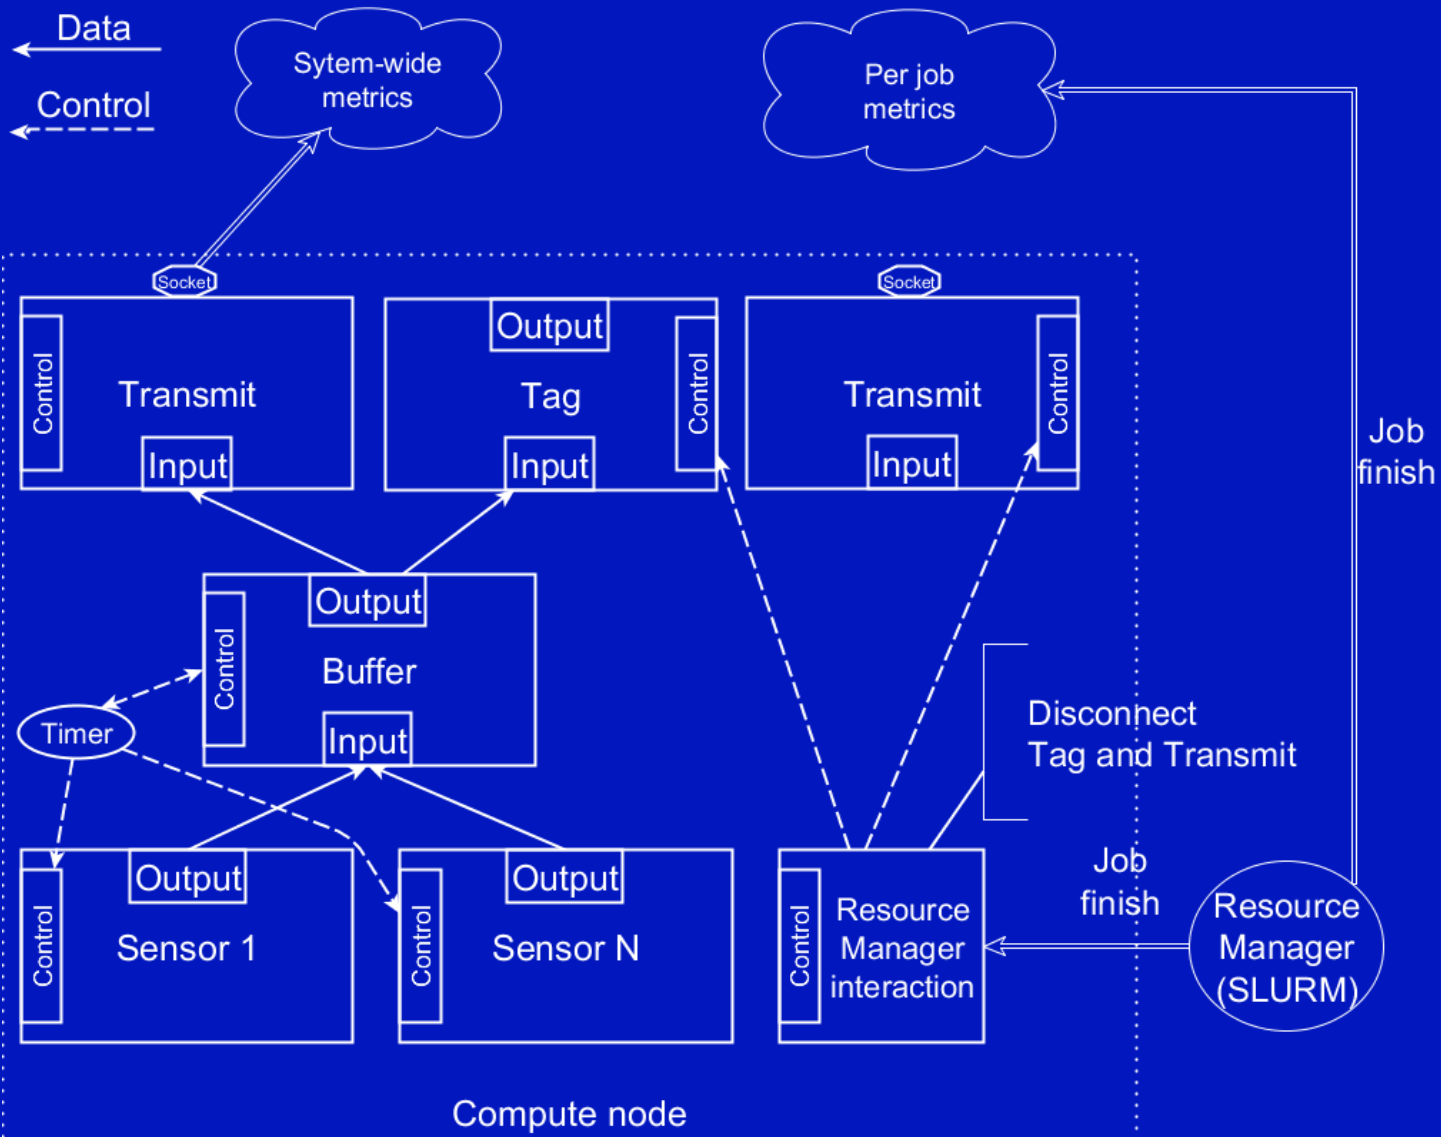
Data

Control

Sytem-wide metrics

Per job metrics

Socket

Control

Transmit

Input

Output

Tag

Control

Input

Socket

Transmit

Control

Input

Job finish

Output

Control

Buffer

Input

Timer

Disconnect Tag and Transmit

Job finish

Output

Control

Sensor 1

Output

Control

Sensor N

Control

Resource Manager interaction

Resource Manager (SLURM)

Compute node